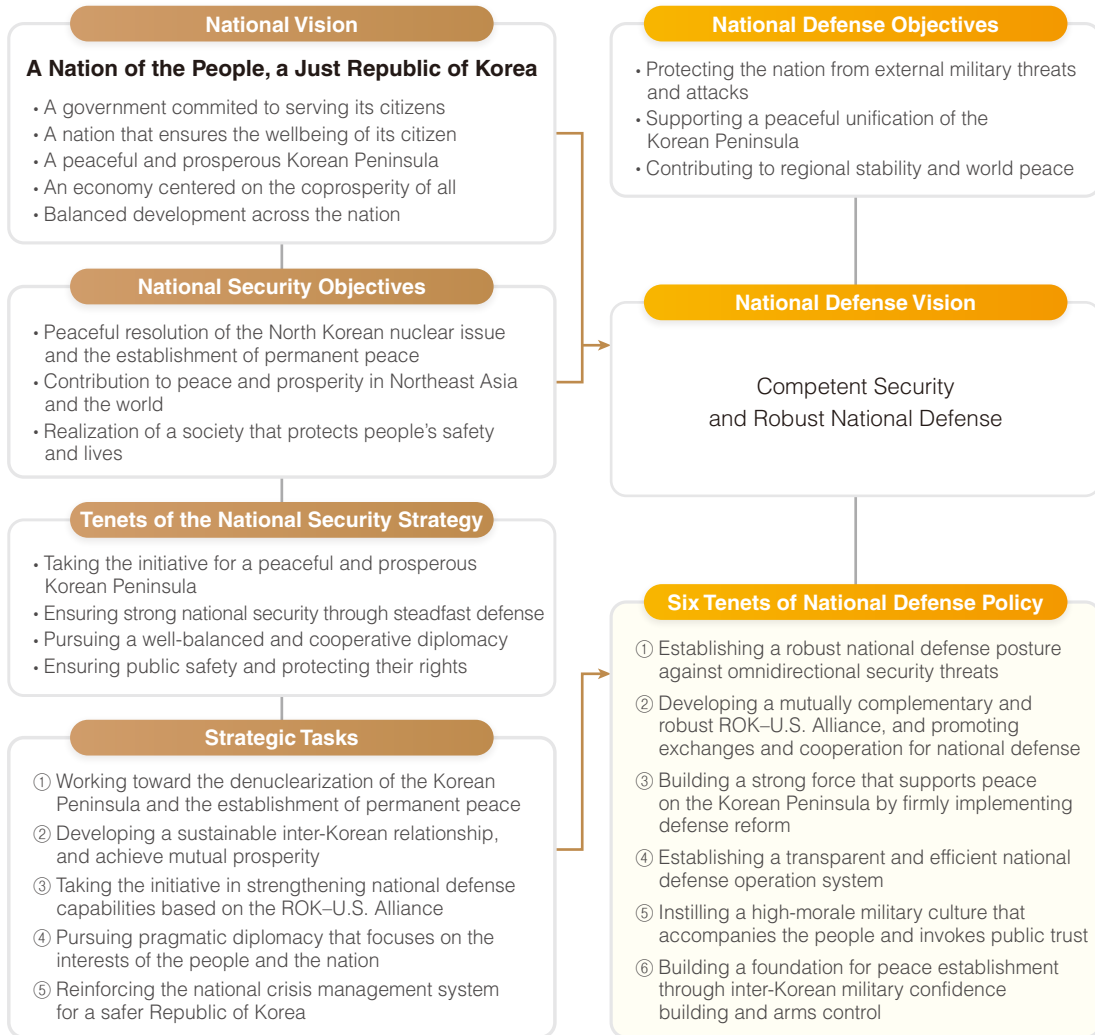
National Vision

A Nation of the People, a Just Republic of Korea

• A government commited to serving its citizens
• A nation that ensures the wellbeing of its citizen
• A peaceful and prosperous Korean Peninsula
• An economy centered on the coprosperity of all
• Balanced development across the nation

National Security Objectives

• Peaceful resolution of the North Korean nuclear issue and the establishment of permanent peace
• Contribution to peace and prosperity in Northeast Asia and the world
• Realization of a society that protects people's safety and lives

Tenets of the National Security Strategy

• Taking the initiative for a peaceful and prosperous Korean Peninsula
• Ensuring strong national security through steadfast defense
• Pursuing a well-balanced and cooperative diplomacy
• Ensuring public safety and protecting their rights

Strategic Tasks

① Working toward the denuclearization of the Korean Peninsula and the establishment of permanent peace
② Developing a sustainable inter-Korean relationship, and achieve mutual prosperity
③ Taking the initiative in strengthening national defense capabilities based on the ROK–U.S. Alliance
④ Pursuing pragmatic diplomacy that focuses on the interests of the people and the nation
⑤ Reinforcing the national crisis management system for a safer Republic of Korea

National Defense Objectives

• Protecting the nation from external military threats and attacks
• Supporting a peaceful unification of the Korean Peninsula
• Contributing to regional stability and world peace

National Defense Vision

Competent Security and Robust National Defense

Six Tenets of National Defense Policy

① Establishing a robust national defense posture against omnidirectional security threats
② Developing a mutually complementary and robust ROK–U.S. Alliance, and promoting exchanges and cooperation for national defense
③ Building a strong force that supports peace on the Korean Peninsula by firmly implementing defense reform
④ Establishing a transparent and efficient national defense operation system
⑤ Instilling a high-morale military culture that accompanies the people and invokes public trust
⑥ Building a foundation for peace establishment through inter-Korean military confidence building and arms control